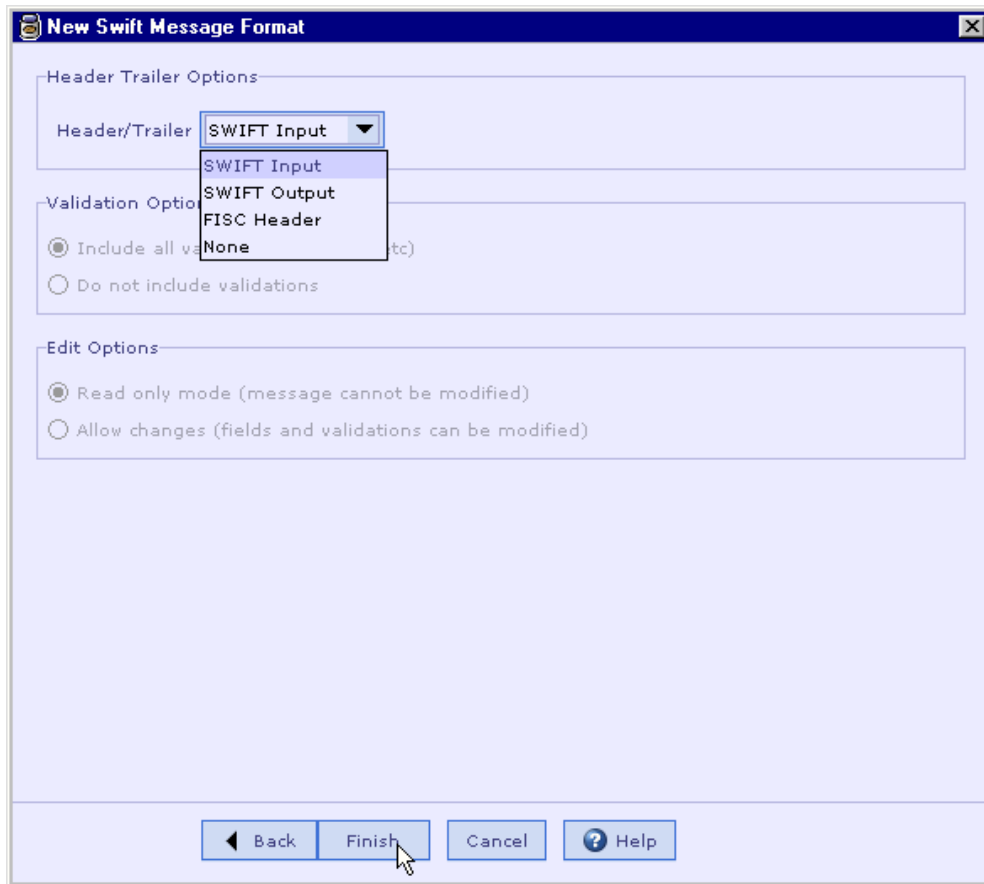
New Swift Message Format

Header Trailer Options

Header/Trailer SWIFT Input

SWIFT Input
SWIFT Output
FISC Header
None

Validation Optio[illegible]

Include all va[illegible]tc)

Do not include validations

Edit Options

Read only mode (message cannot be modified)

Allow changes (fields and validations can be modified)

Back Finish Cancel Help